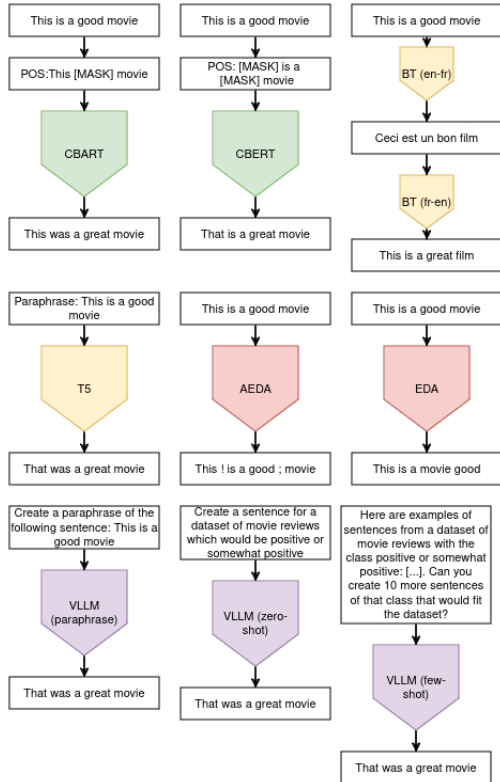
This is a good movie

POS:This [MASK] movie

CBART

This was a great movie

This is a good movie

POS: [MASK] is a [MASK] movie

CBERT

That is a great movie

This is a good movie

BT (en-fr)

Ceci est un bon film

BT (fr-en)

This is a great film

Paraphrase: This is a good movie

T5

That was a great movie

This is a good movie

AEDA

This ! is a good ; movie

This is a good movie

EDA

This is a movie good

Create a paraphrase of the following sentence: This is a good movie

VLLM (paraphrase)

That was a great movie

Create a sentence for a dataset of movie reviews which would be positive or somewhat positive

VLLM (zero-shot)

That was a great movie

Here are examples of sentences from a dataset of movie reviews with the class positive or somewhat positive: [...]. Can you create 10 more sentences of that class that would fit the dataset?

VLLM (few-shot)

That was a great movie